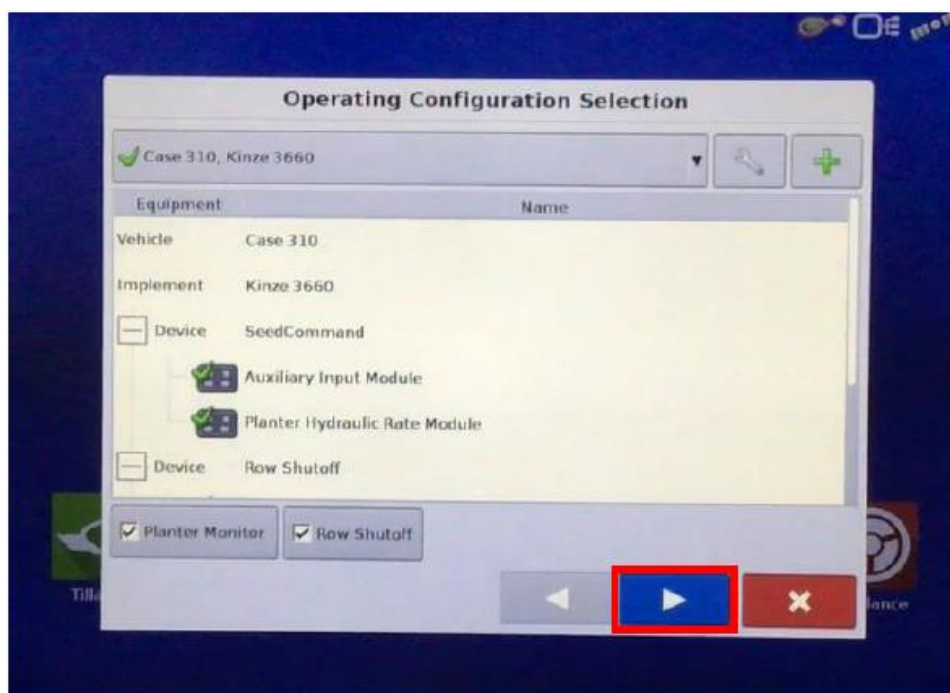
Operating Configuration Selection

Case 310, Kinze 3660

| Equipment | Name |
|---|---|
| Vehicle | Case 310 |
| Implement | Kinze 3660 |
| Device | SeedCommand |
| | Auxiliary Input Module |
| | Planter Hydraulic Rate Module |
| Device | Row Shutoff |

Planter Monitor

Row Shutoff

Till

ance